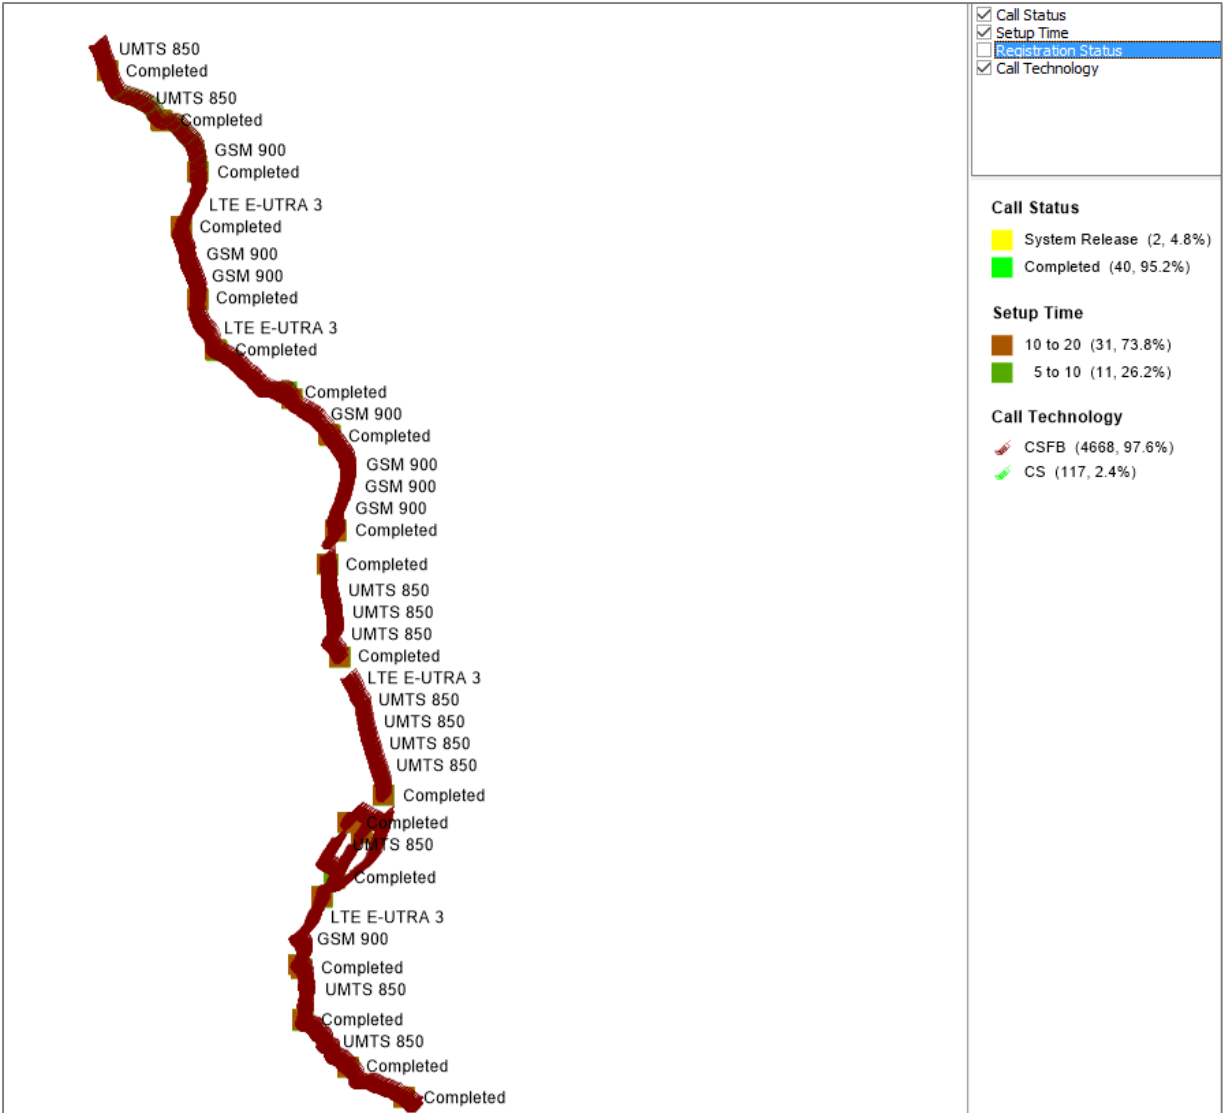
UMTS 850
Completed
UMTS 850
Completed
GSM 900
Completed
LTE E-UTRA 3
Completed
GSM 900
GSM 900
Completed
LTE E-UTRA 3
Completed
Completed
GSM 900
Completed
GSM 900
GSM 900
GSM 900
Completed
Completed
UMTS 850
UMTS 850
UMTS 850
Completed
LTE E-UTRA 3
UMTS 850
UMTS 850
UMTS 850
UMTS 850
Completed
Completed
UMTS 850
Completed
LTE E-UTRA 3
GSM 900
Completed
UMTS 850
Completed
UMTS 850
Completed
Completed

☑ Call Status
☑ Setup Time
☐ Registration Status
☑ Call Technology

Call Status
System Release (2, 4.8%)
Completed (40, 95.2%)

Setup Time
10 to 20 (31, 73.8%)
5 to 10 (11, 26.2%)

Call Technology
CSFB (4668, 97.6%)
CS (117, 2.4%)